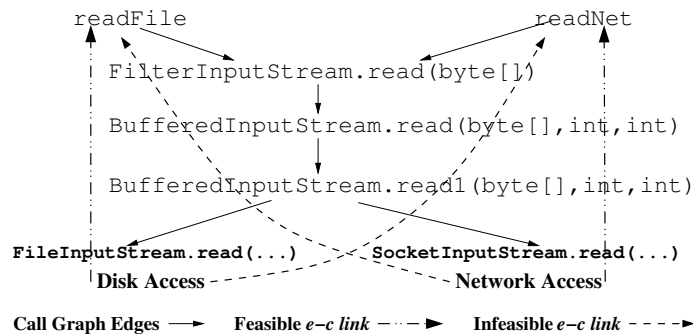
readFile readNet

FilterInputStream.read(byte[])

BufferedInputStream.read(byte[],int,int)

BufferedInputStream.read1(byte[],int,int)

FileInputStream.read(...) SocketInputStream.read(...)

Disk Access Network Access

Call Graph Edges Feasible *e–c link* Infeasible *e–c link*